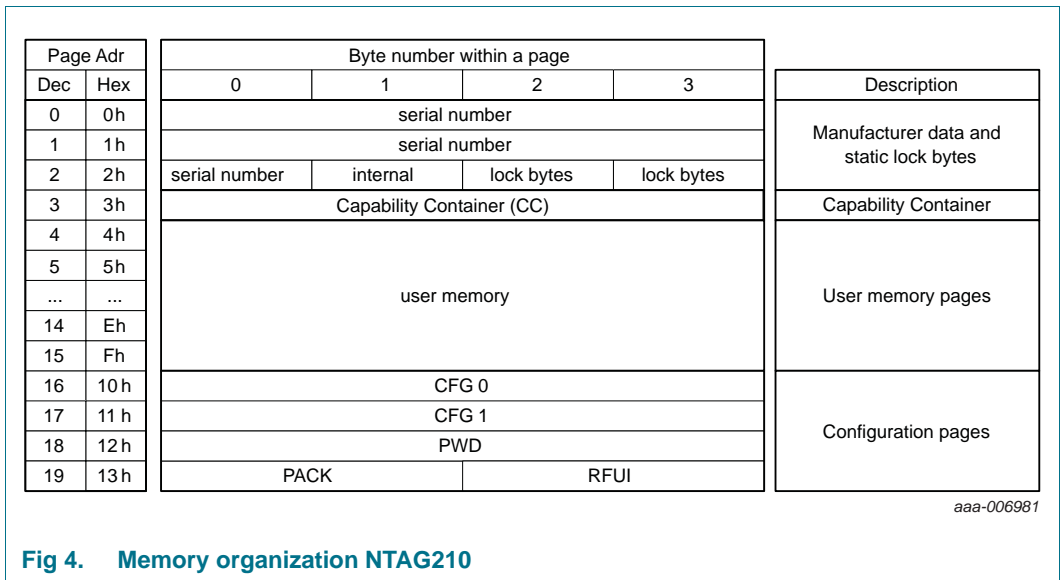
| Page Adr | | Byte number within a page | | | | |
|---|---|---|---|---|---|---|
| Dec | Hex | 0 | 1 | 2 | 3 | Description |
| 0 | 0h | serial number | | | | Manufacturer data and static lock bytes |
| 1 | 1h | serial number | | | | |
| 2 | 2h | serial number | internal | lock bytes | lock bytes | |
| 3 | 3h | Capability Container (CC) | | | | Capability Container |
| 4 | 4h | user memory | | | | User memory pages |
| 5 | 5h | | | | | |
| ... | ... | | | | | |
| 14 | Eh | | | | | |
| 15 | Fh | | | | | |
| 16 | 10h | CFG 0 | | | | Configuration pages |
| 17 | 11h | CFG 1 | | | | |
| 18 | 12h | PWD | | | | |
| 19 | 13h | PACK | | RFUI | | |

aaa-006981

Fig 4. Memory organization NTAG210